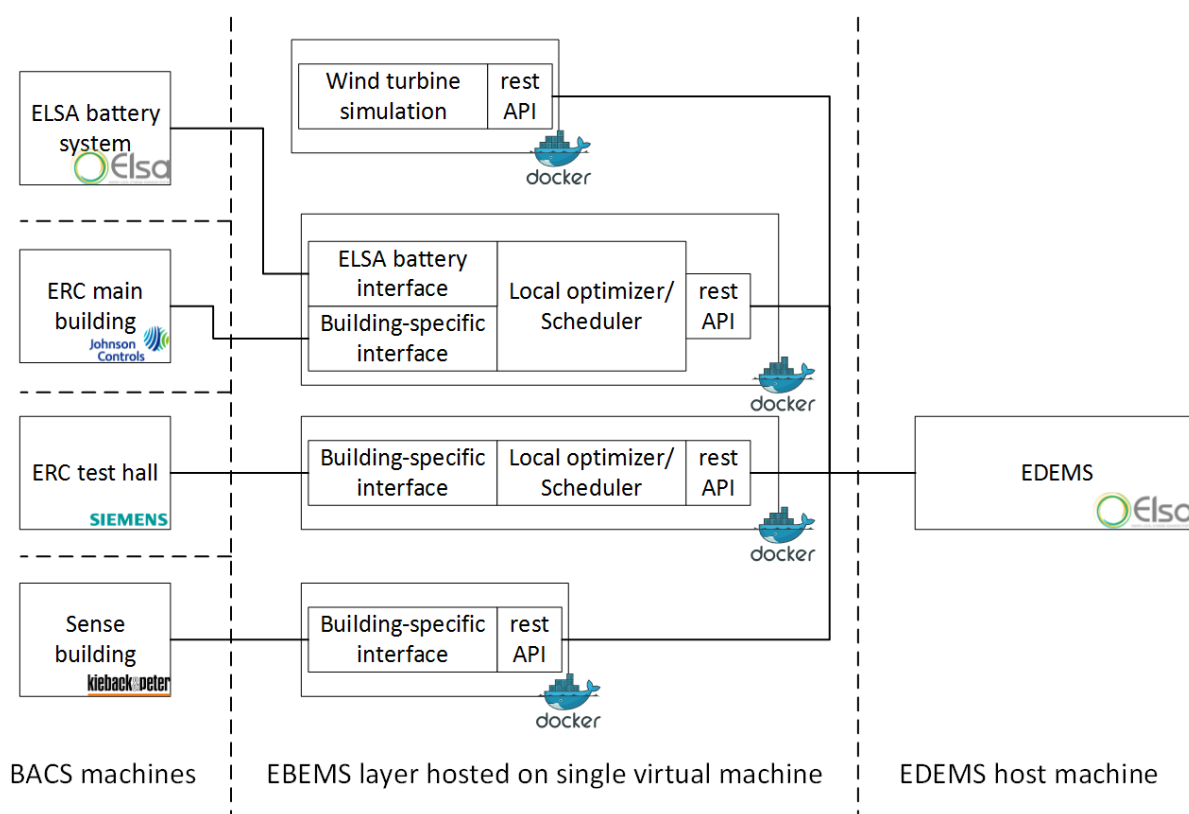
ELSA battery system
Elsa

ERC main building
Johnson Controls

ERC test hall
SIEMENS

Sense building
kieback&peter

Wind turbine simulation
rest API
docker

ELSA battery interface
Building-specific interface
Local optimizer/ Scheduler
rest API
docker

Building-specific interface
Local optimizer/ Scheduler
rest API
docker

Building-specific interface
rest API
docker

EDEMS
Elsa

BACS machines

EBEMS layer hosted on single virtual machine

EDEMS host machine